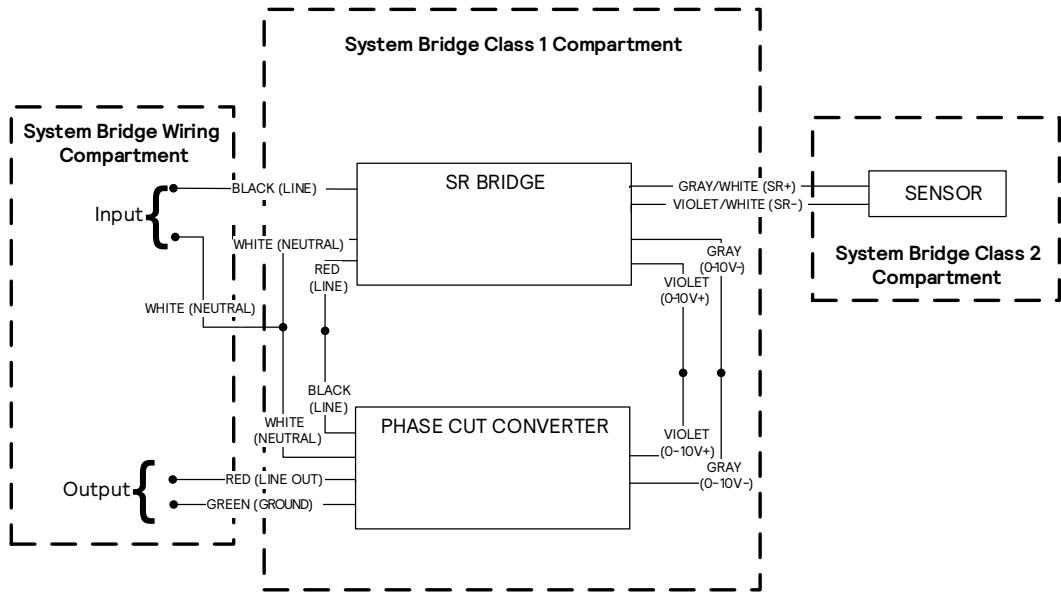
System Bridge Class 1 Compartment

System Bridge Wiring Compartment

Input

Output

BLACK (LINE)

WHITE (NEUTRAL)

RED (LINE)

WHITE (NEUTRAL)

SR BRIDGE

GRAY/WHITE (SR+)

VIOLET/WHITE (SR–)

GRAY (0-10V-)

VIOLET (0-10V+)

SENSOR

System Bridge Class 2 Compartment

BLACK (LINE)

WHITE (NEUTRAL)

PHASE CUT CONVERTER

VIOLET (0–10V+)

GRAY (0–10V–)

RED (LINE OUT)

GREEN (GROUND)